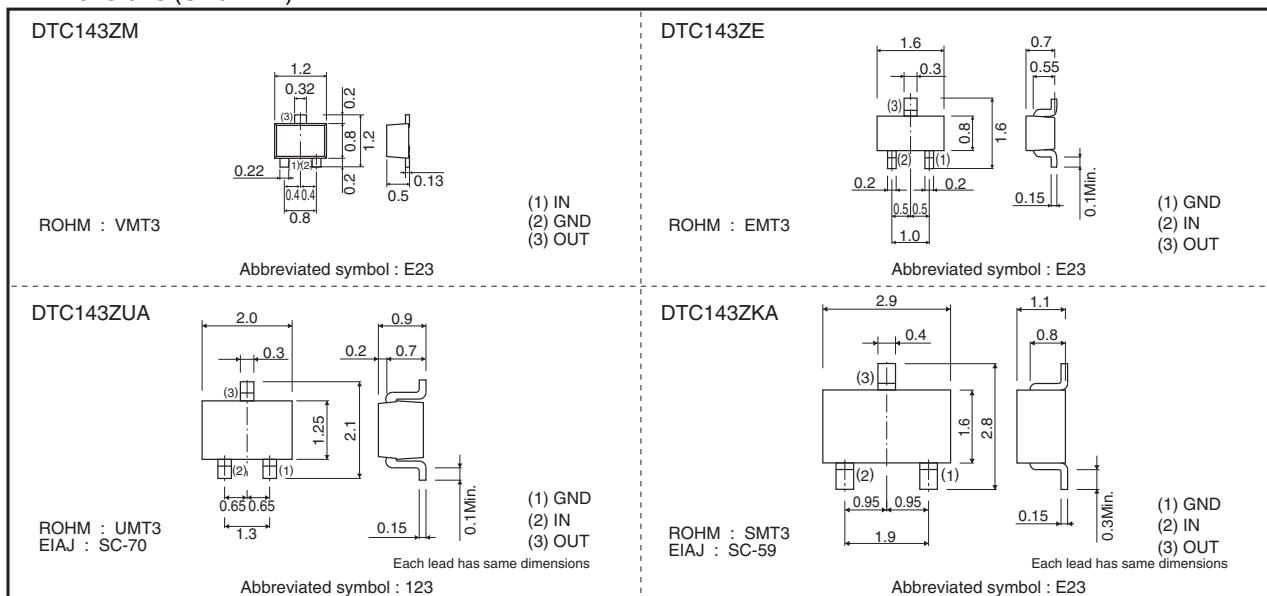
DTC143ZM

1.2
0.32
(3)
0.2
0.8
1.2
0.22
(1)(2)
0.2
0.13
0.4 0.4
0.8
0.5

ROHM : VMT3

(1) IN
(2) GND
(3) OUT

Abbreviated symbol : E23

DTC143ZE

1.6
0.3
(3)
0.8
1.6
(2)
(1)
0.2
0.2
0.5 0.5
1.0
0.7
0.55
0.15
0.1Min.

ROHM : EMT3

(1) GND
(2) IN
(3) OUT

Abbreviated symbol : E23

DTC143ZUA

2.0
0.3
(3)
1.25
2.1
(2)
(1)
0.65 0.65
1.3
0.2
0.9
0.7
0.15
0.1Min.

ROHM : UMT3
EIAJ : SC-70

(1) GND
(2) IN
(3) OUT

Each lead has same dimensions

Abbreviated symbol : 123

DTC143ZKA

2.9
0.4
(3)
1.6
2.8
(2)
(1)
0.95 0.95
1.9
1.1
0.8
0.15
0.3Min.

ROHM : SMT3
EIAJ : SC-59

(1) GND
(2) IN
(3) OUT

Each lead has same dimensions

Abbreviated symbol : E23